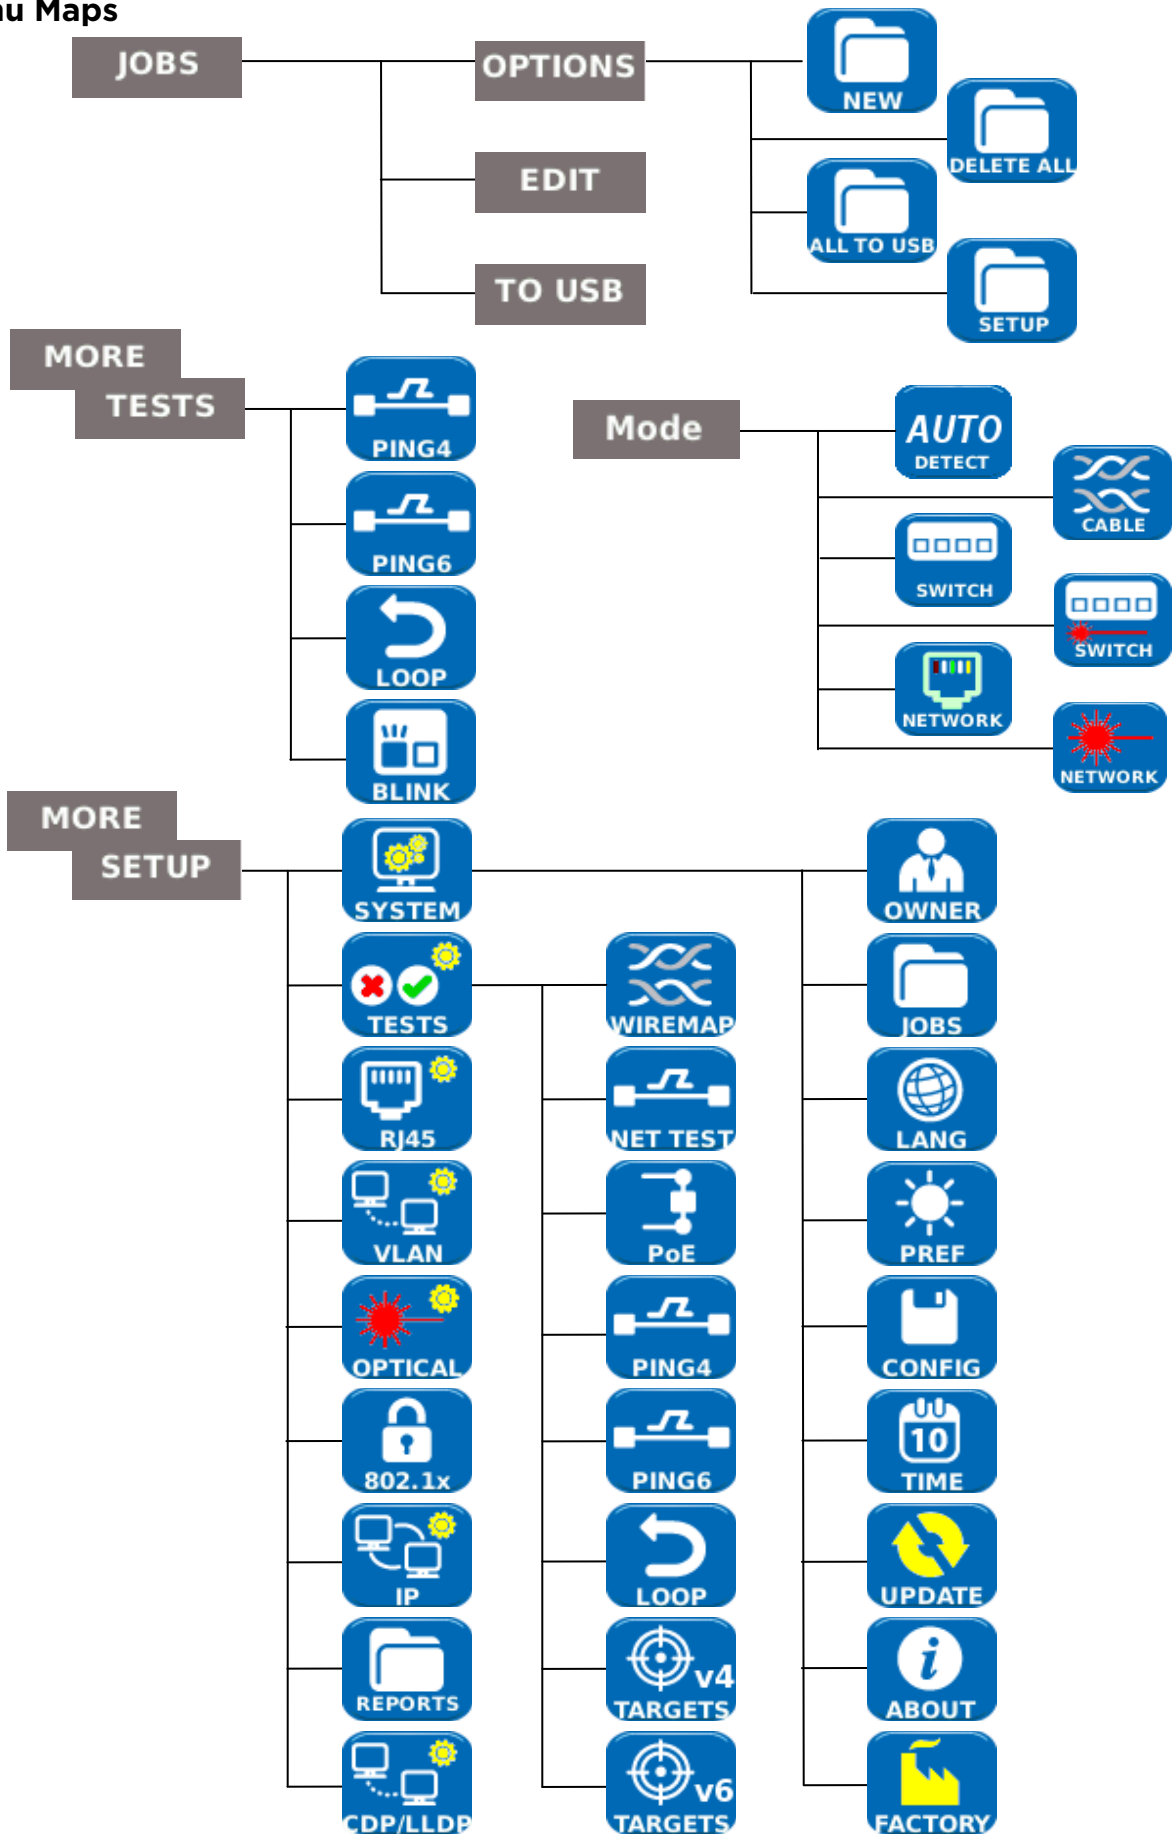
u Maps

JOBS

OPTIONS

EDIT

TO USB

NEW

DELETE ALL

ALL TO USB

SETUP

MORE TESTS

PING4

PING6

LOOP

BLINK

Mode

AUTO DETECT

CABLE

SWITCH

SWITCH

NETWORK

NETWORK

MORE SETUP

SYSTEM

TESTS

RJ45

VLAN

OPTICAL

802.1x

IP

REPORTS

CDP/LLDP

WIREMAP

NET TEST

PoE

PING4

PING6

LOOP

v4 TARGETS

v6 TARGETS

OWNER

JOBS

LANG

PREF

CONFIG

10 TIME

UPDATE

ABOUT

FACTORY